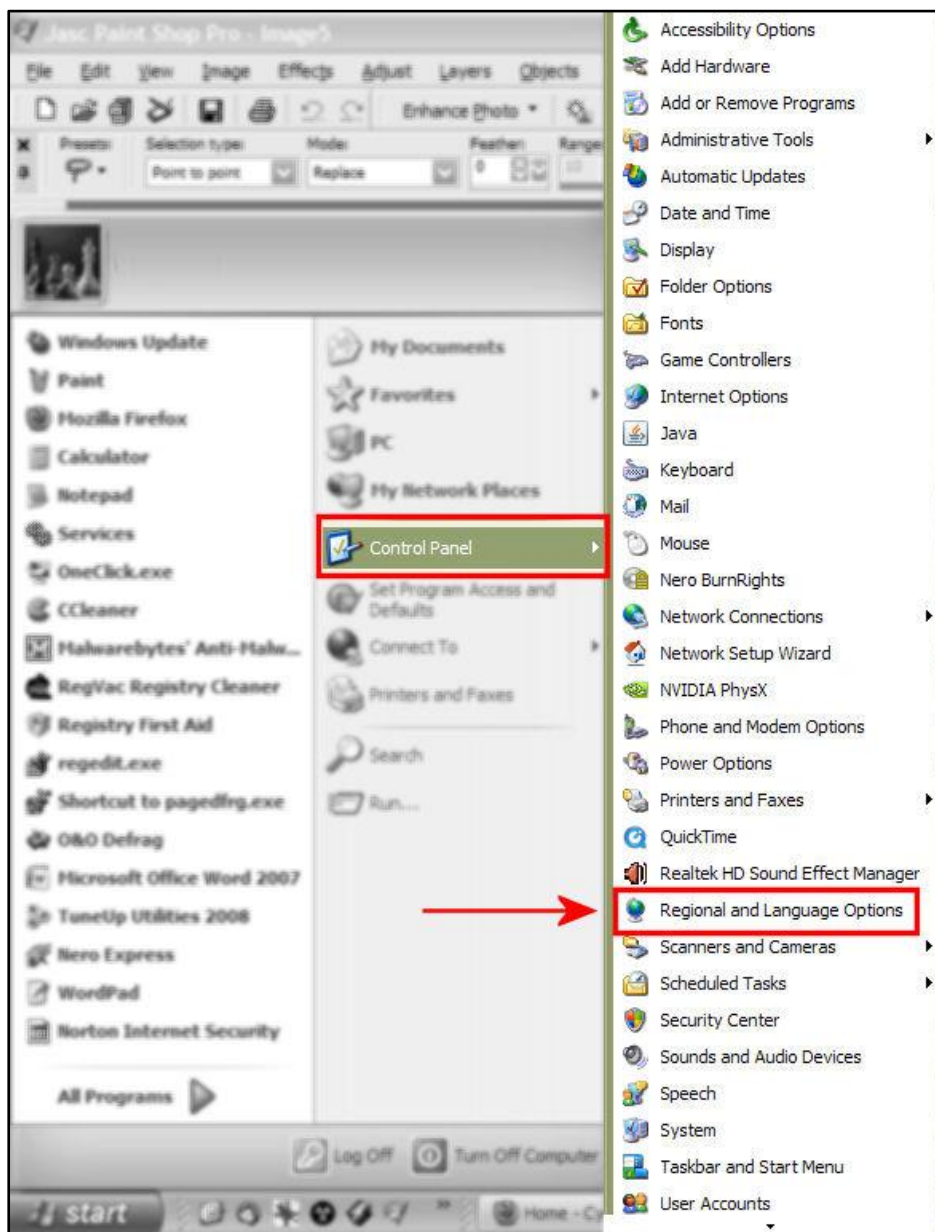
Jasc Paint Shop Pro - Image5

File Edit View Image Effects Adjust Layers Objects

Enhance Photo

Presets: Selection type: Mode: Feather: Range

Point to point Replace 0

Windows Update
Paint
Mozilla Firefox
Calculator
Notepad
Services
OneClick.exe
CCleaner
Malwarebytes' Anti-Malw...
RegVac Registry Cleaner
Registry First Aid
regedit.exe
Shortcut to pagedfrg.exe
O&O Defrag
Microsoft Office Word 2007
TuneUp Utilities 2008
Nero Express
WordPad
Norton Internet Security

All Programs

My Documents
Favorites
PC
My Network Places
Control Panel
Set Program Access and Defaults
Connect To
Printers and Faxes
Search
Run...

Log Off Turn Off Computer

start Home - C

Accessibility Options
Add Hardware
Add or Remove Programs
Administrative Tools
Automatic Updates
Date and Time
Display
Folder Options
Fonts
Game Controllers
Internet Options
Java
Keyboard
Mail
Mouse
Nero BurnRights
Network Connections
Network Setup Wizard
NVIDIA PhysX
Phone and Modem Options
Power Options
Printers and Faxes
QuickTime
Realtek HD Sound Effect Manager
Regional and Language Options
Scanners and Cameras
Scheduled Tasks
Security Center
Sounds and Audio Devices
Speech
System
Taskbar and Start Menu
User Accounts